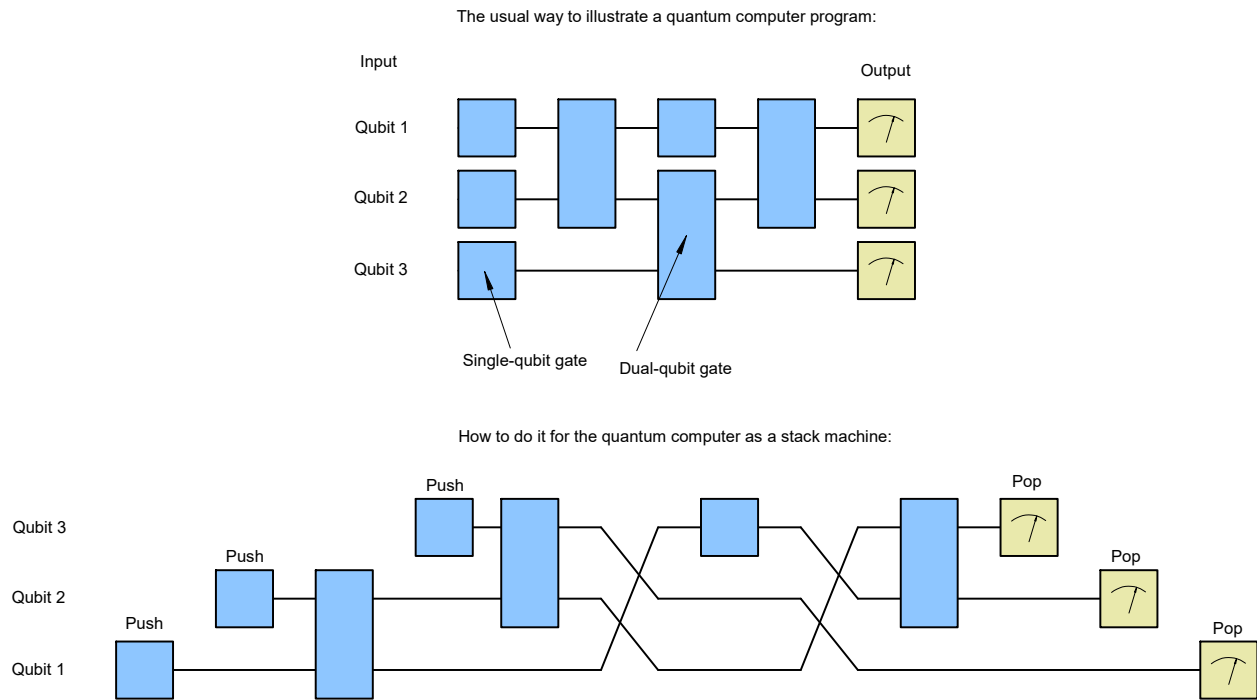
The usual way to illustrate a quantum computer program:

Input

Output

Qubit 1

Qubit 2

Qubit 3

Single-qubit gate

Dual-qubit gate

How to do it for the quantum computer as a stack machine:

Push

Pop

Qubit 3

Push

Pop

Qubit 2

Push

Pop

Qubit 1